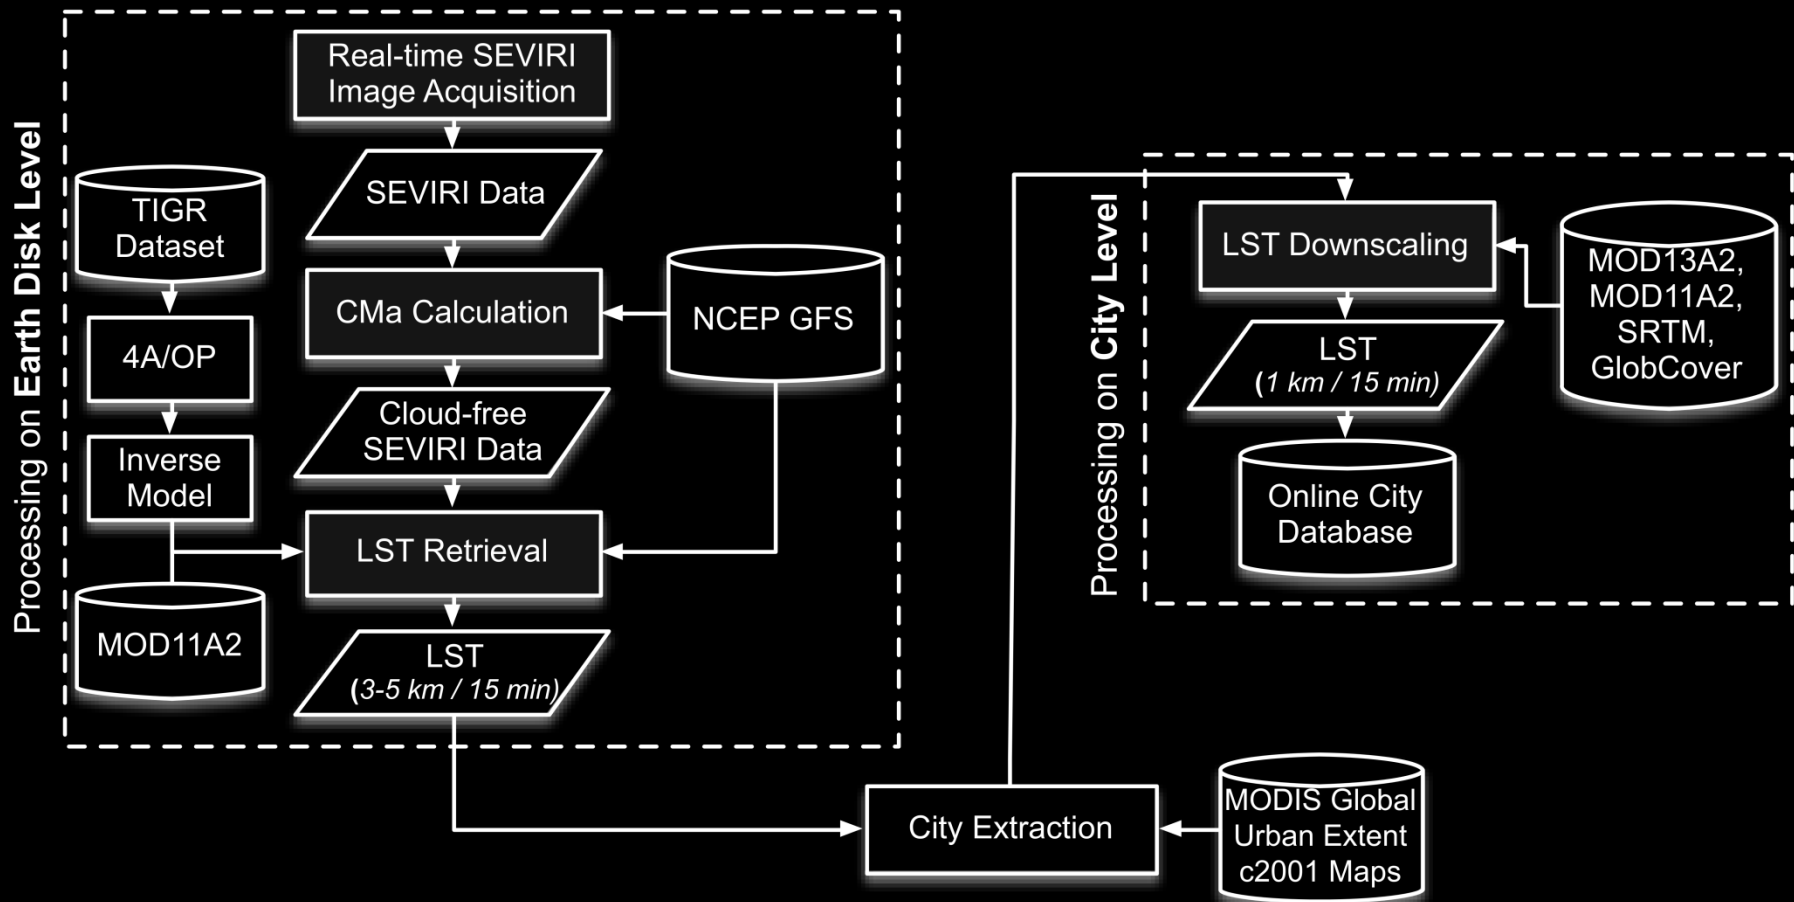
Processing on **Earth Disk Level**

Real-time SEVIRI Image Acquisition

SEVIRI Data

TIGR Dataset

4A/OP

Inverse Model

MOD11A2

CMa Calculation

NCEP GFS

Cloud-free SEVIRI Data

LST Retrieval

LST (3-5 km / 15 min)

City Extraction

MODIS Global Urban Extent c2001 Maps

Processing on **City Level**

LST Downscaling

MOD13A2, MOD11A2, SRTM, GlobCover

LST (1 km / 15 min)

Online City Database